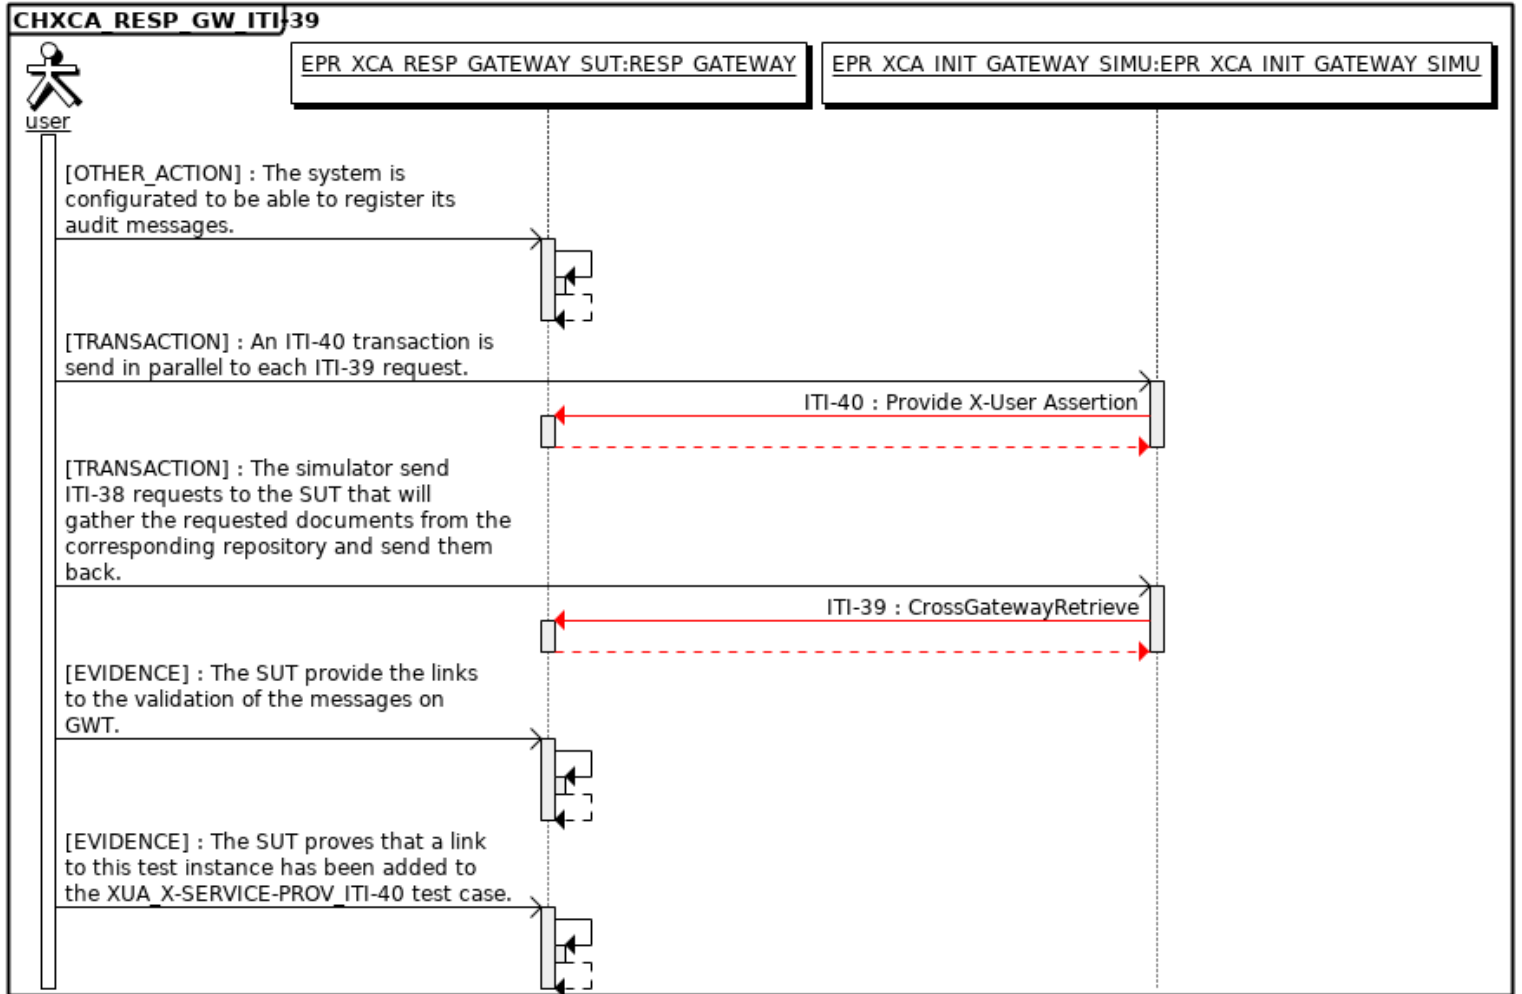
CHXCA_RESP_GW_ITI-39

user

EPR_XCA_RESP_GATEWAY_SUT:RESP_GATEWAY

EPR_XCA_INIT_GATEWAY_SIMU:EPR_XCA_INIT_GATEWAY_SIMU

[OTHER_ACTION] : The system is configurated to be able to register its audit messages.

[TRANSACTION] : An ITI-40 transaction is send in parallel to each ITI-39 request.

ITI-40 : Provide X-User Assertion

[TRANSACTION] : The simulator send ITI-38 requests to the SUT that will gather the requested documents from the corresponding repository and send them back.

ITI-39 : CrossGatewayRetrieve

[EVIDENCE] : The SUT provide the links to the validation of the messages on GWT.

[EVIDENCE] : The SUT proves that a link to this test instance has been added to the XUA_X-SERVICE-PROV_ITI-40 test case.